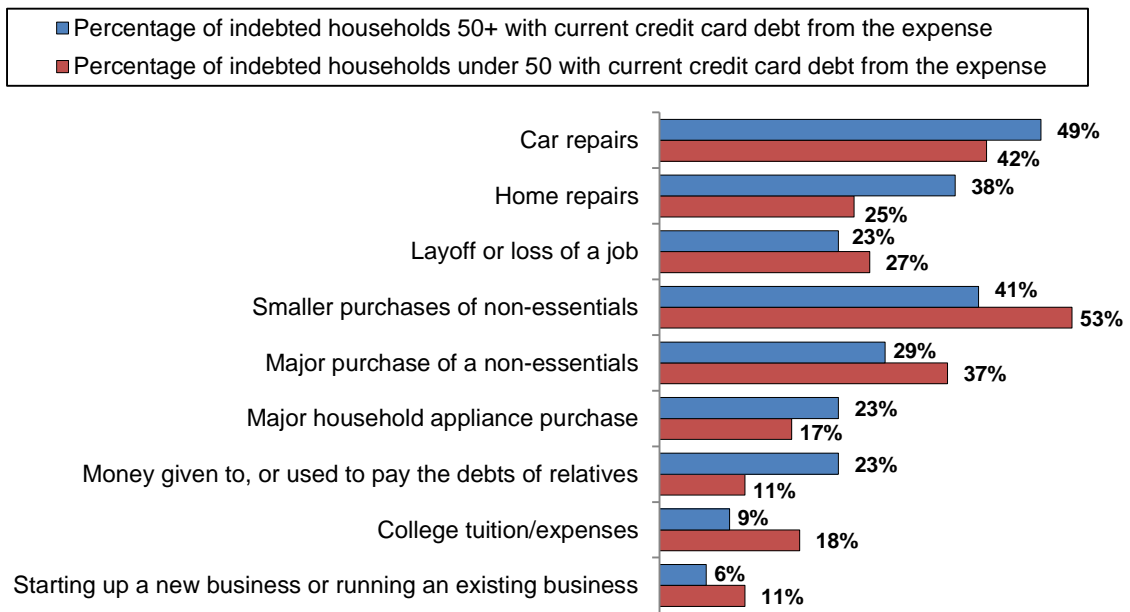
Percentage of indebted households 50+ with current credit card debt from the expense
Percentage of indebted households under 50 with current credit card debt from the expense

| | 50+ | Under 50 |
|---|---|---|
| Car repairs | 49% | 42% |
| Home repairs | 38% | 25% |
| Layoff or loss of a job | 23% | 27% |
| Smaller purchases of non-essentials | 41% | 53% |
| Major purchase of a non-essentials | 29% | 37% |
| Major household appliance purchase | 23% | 17% |
| Money given to, or used to pay the debts of relatives | 23% | 11% |
| College tuition/expenses | 9% | 18% |
| Starting up a new business or running an existing business | 6% | 11% |